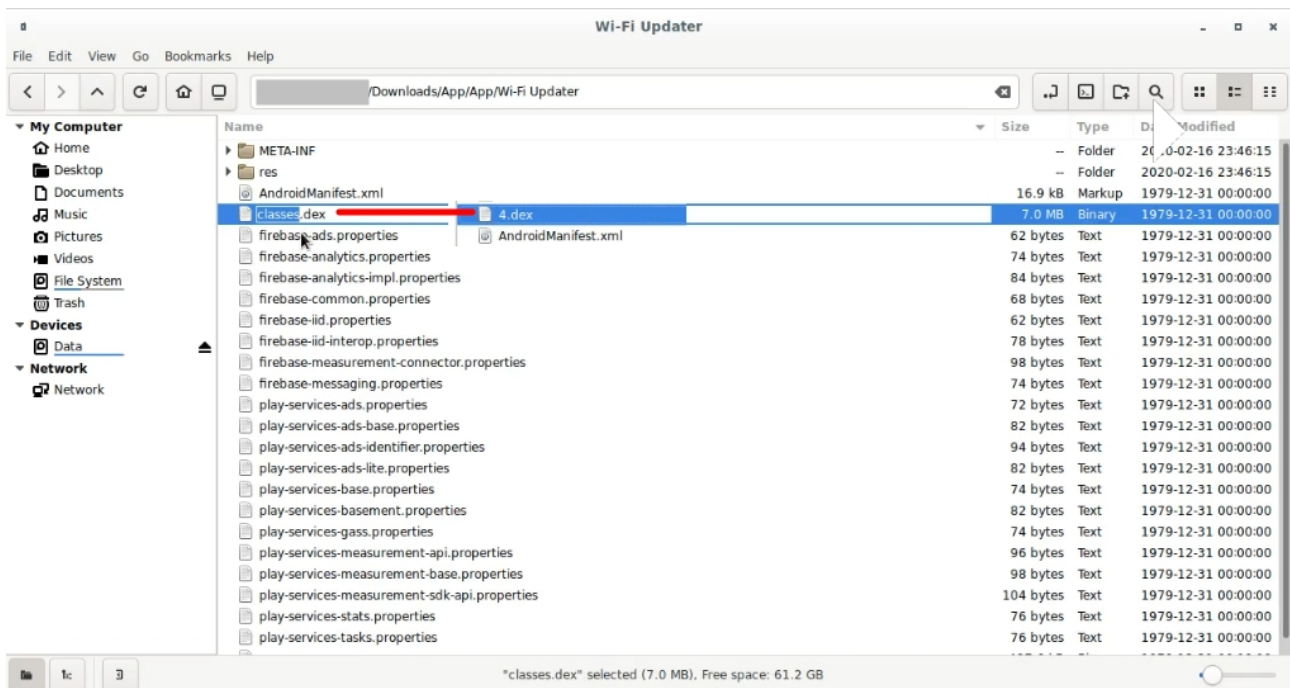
Wi-Fi Updater

File Edit View Go Bookmarks Help

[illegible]/Downloads/App/App/Wi-Fi Updater

My Computer
Home
Desktop
Documents
Music
Pictures
Videos
File System
Trash
Devices
Data
Network
Network

| Name | Size | Type | Date Modified |
|---|---|---|---|
| META-INF | -- | Folder | 2020-02-16 23:46:15 |
| res | -- | Folder | 2020-02-16 23:46:15 |
| AndroidManifest.xml | 16.9 kB | Markup | 1979-12-31 00:00:00 |
| classes.dex | 7.0 MB | Binary | 1979-12-31 00:00:00 |
| firebase-ads.properties | 62 bytes | Text | 1979-12-31 00:00:00 |
| firebase-analytics.properties | 74 bytes | Text | 1979-12-31 00:00:00 |
| firebase-analytics-impl.properties | 84 bytes | Text | 1979-12-31 00:00:00 |
| firebase-common.properties | 68 bytes | Text | 1979-12-31 00:00:00 |
| firebase-iid.properties | 62 bytes | Text | 1979-12-31 00:00:00 |
| firebase-iid-interop.properties | 78 bytes | Text | 1979-12-31 00:00:00 |
| firebase-measurement-connector.properties | 98 bytes | Text | 1979-12-31 00:00:00 |
| firebase-messaging.properties | 74 bytes | Text | 1979-12-31 00:00:00 |
| play-services-ads.properties | 72 bytes | Text | 1979-12-31 00:00:00 |
| play-services-ads-base.properties | 82 bytes | Text | 1979-12-31 00:00:00 |
| play-services-ads-identifier.properties | 94 bytes | Text | 1979-12-31 00:00:00 |
| play-services-ads-lite.properties | 82 bytes | Text | 1979-12-31 00:00:00 |
| play-services-base.properties | 74 bytes | Text | 1979-12-31 00:00:00 |
| play-services-basement.properties | 82 bytes | Text | 1979-12-31 00:00:00 |
| play-services-gass.properties | 74 bytes | Text | 1979-12-31 00:00:00 |
| play-services-measurement-api.properties | 96 bytes | Text | 1979-12-31 00:00:00 |
| play-services-measurement-base.properties | 98 bytes | Text | 1979-12-31 00:00:00 |
| play-services-measurement-sdk-api.properties | 104 bytes | Text | 1979-12-31 00:00:00 |
| play-services-stats.properties | 76 bytes | Text | 1979-12-31 00:00:00 |
| play-services-tasks.properties | 76 bytes | Text | 1979-12-31 00:00:00 |

4.dex
AndroidManifest.xml

"classes.dex" selected (7.0 MB), Free space: 61.2 GB